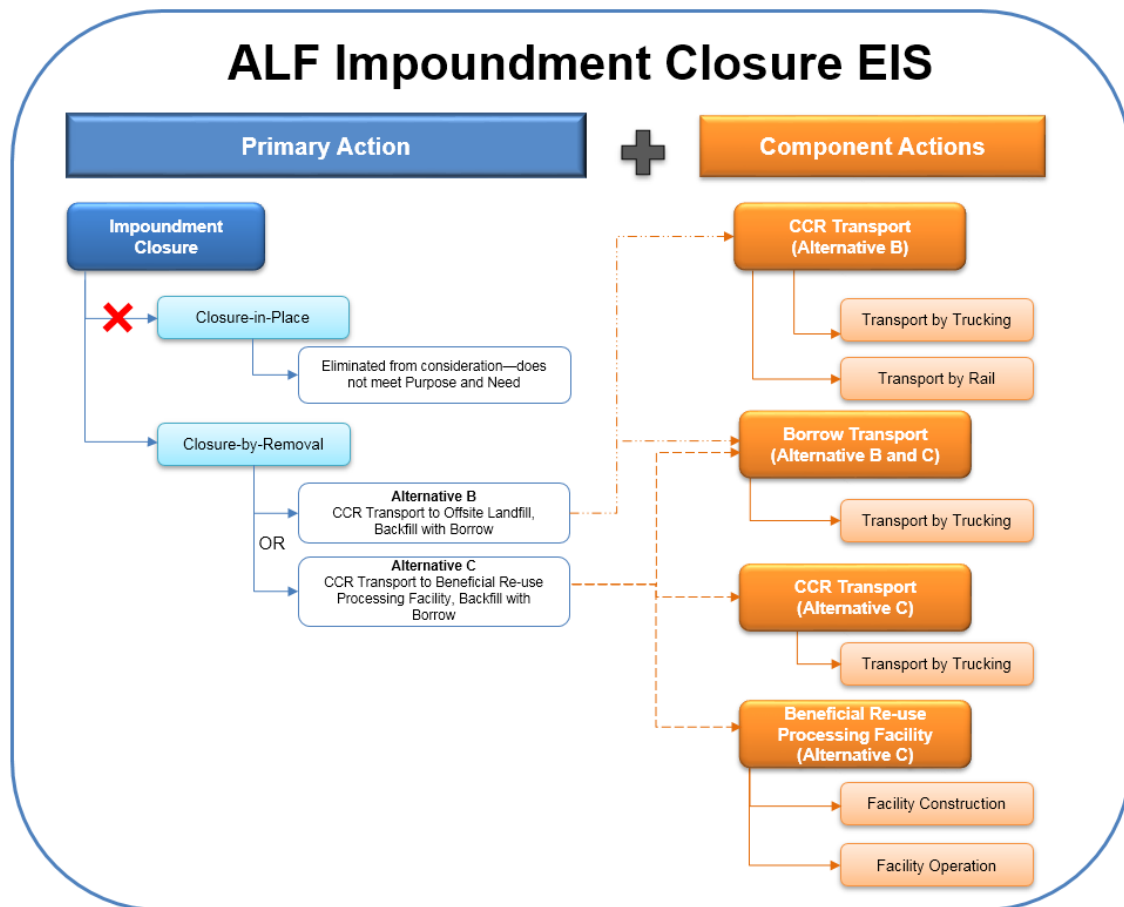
ALF Impoundment Closure EIS

Primary Action

Component Actions

Impoundment Closure

Closure-in-Place

Eliminated from consideration—does not meet Purpose and Need

Closure-by-Removal

Alternative B
CCR Transport to Offsite Landfill, Backfill with Borrow

OR

Alternative C
CCR Transport to Beneficial Re-use Processing Facility, Backfill with Borrow

CCR Transport (Alternative B)

Transport by Trucking

Transport by Rail

Borrow Transport (Alternative B and C)

Transport by Trucking

CCR Transport (Alternative C)

Transport by Trucking

Beneficial Re-use Processing Facility (Alternative C)

Facility Construction

Facility Operation